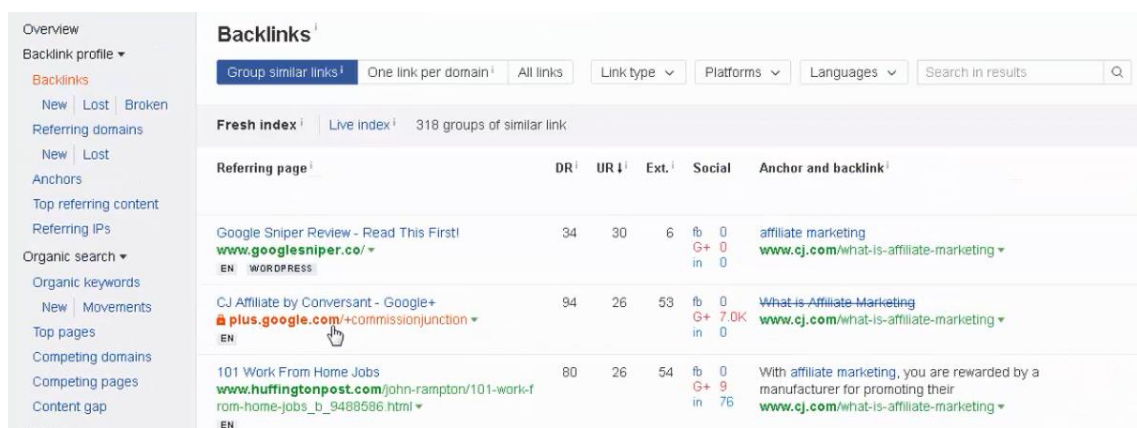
Overview
Backlink profile ▾
Backlinks
New | Lost | Broken
Referring domains
New | Lost
Anchors
Top referring content
Referring IPs
Organic search ▾
Organic keywords
New | Movements
Top pages
Competing domains
Competing pages
Content gap

Backlinks i

Group similar links i | One link per domain i | All links | Link type ⌄ | Platforms ⌄ | Languages ⌄ | Search in results

Fresh index i | Live index i | 318 groups of similar link

| Referring page i | DR i | UR ↓ i | Ext. i | Social | Anchor and backlink i |
|---|---|---|---|---|---|
| Google Sniper Review - Read This First! www.googlesniper.co/ ▾ EN WORDPRESS | 34 | 30 | 6 | fb 0 G+ 0 in 0 | affiliate marketing www.cj.com/what-is-affiliate-marketing ▾ |
| CJ Affiliate by Conversant - Google+ plus.google.com/+commissionjunction ▾ EN | 94 | 26 | 53 | fb 0 G+ 7.0K in 0 | What is Affiliate Marketing www.cj.com/what-is-affiliate-marketing ▾ |
| 101 Work From Home Jobs www.huffingtonpost.com/john-rampton/101-work-from-home-jobs_b_9488586.html ▾ EN | 80 | 26 | 54 | fb 0 G+ 9 in 76 | With affiliate marketing, you are rewarded by a manufacturer for promoting their www.cj.com/what-is-affiliate-marketing ▾ |